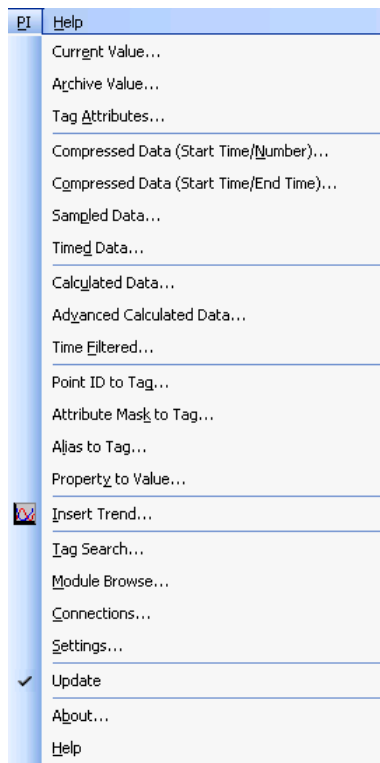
PI Help
Current Value...
Archive Value...
Tag Attributes...
Compressed Data (Start Time/Number)...
Compressed Data (Start Time/End Time)...
Sampled Data...
Timed Data...
Calculated Data...
Advanced Calculated Data...
Time Filtered...
Point ID to Tag...
Attribute Mask to Tag...
Alias to Tag...
Property to Value...
Insert Trend...
Tag Search...
Module Browse...
Connections...
Settings...
Update
About...
Help